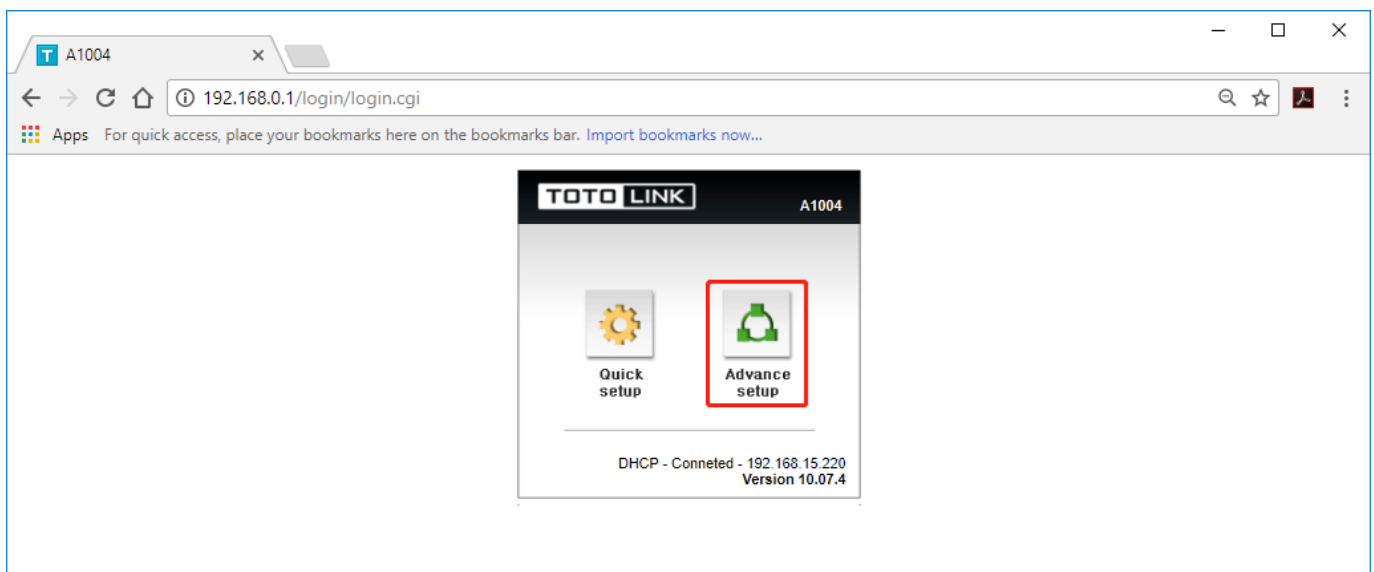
A1004

192.168.0.1/login/login.cgi

Apps For quick access, place your bookmarks here on the bookmarks bar. Import bookmarks now...

TOTO LINK A1004

Quick setup

Advance setup

DHCP - Conneted - 192.168.15.220
Version 10.07.4